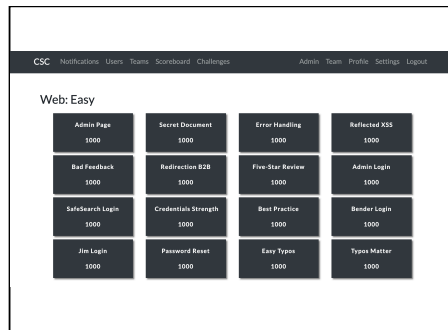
CSC Notifications Users Teams Scoreboard Challenges Admin Team Profile Settings Logout

Web: Easy

| Admin Page 1000 | Secret Document 1000 | Error Handling 1000 | Reflected XSS 1000 |
|---|---|---|---|
| Bad Feedback 1000 | Redirection B2B 1000 | Five-Star Review 1000 | Admin Login 1000 |
| SafeSearch Login 1000 | Credentials Strength 1000 | Best Practice 1000 | Bender Login 1000 |
| Jim Login 1000 | Password Reset 1000 | Easy Typos 1000 | Typos Matter 1000 |